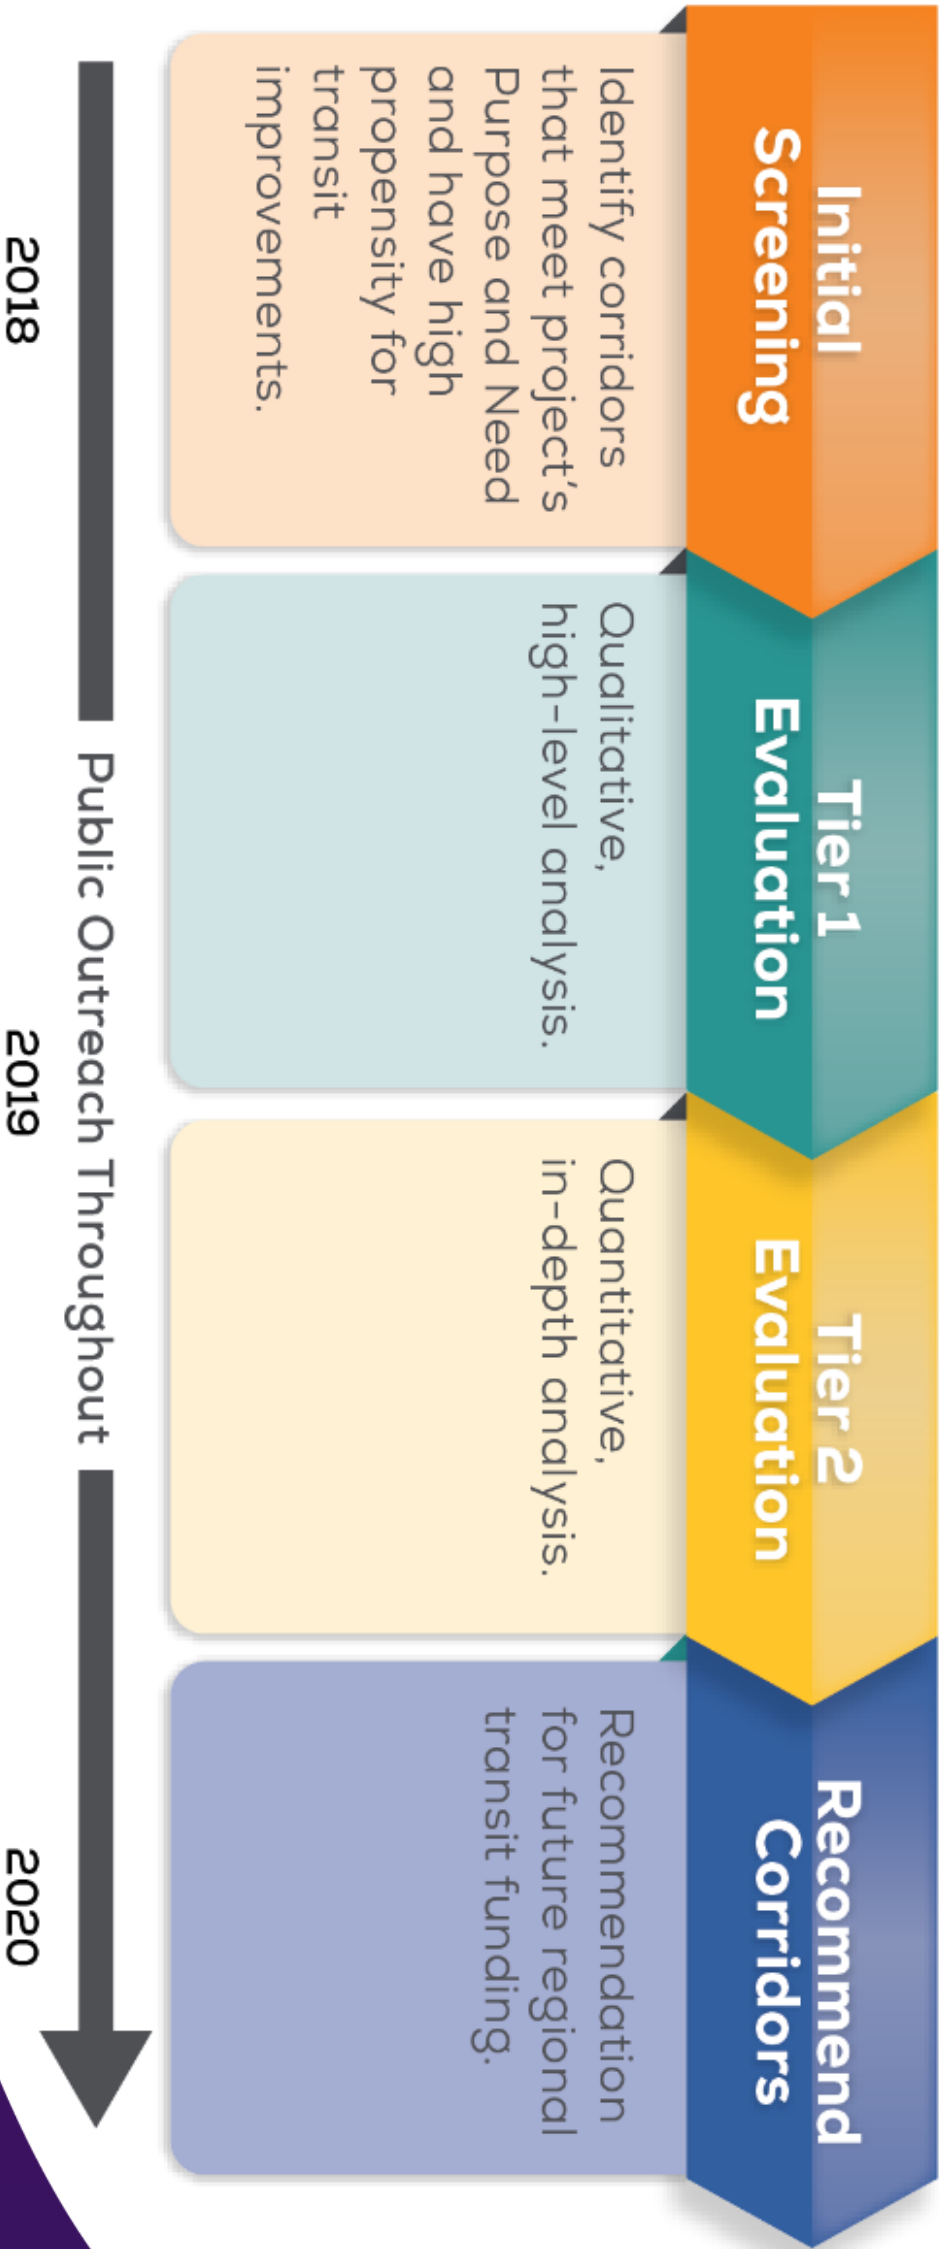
Initial Screening

Identify corridors that meet project's Purpose and Need and have high propensity for transit improvements.

Tier 1 Evaluation

Qualitative, high-level analysis.

Tier 2 Evaluation

Quantitative, in-depth analysis.

Recommend Corridors

Recommendation for future regional transit funding.

2018

Public Outreach Throughout

2019

2020